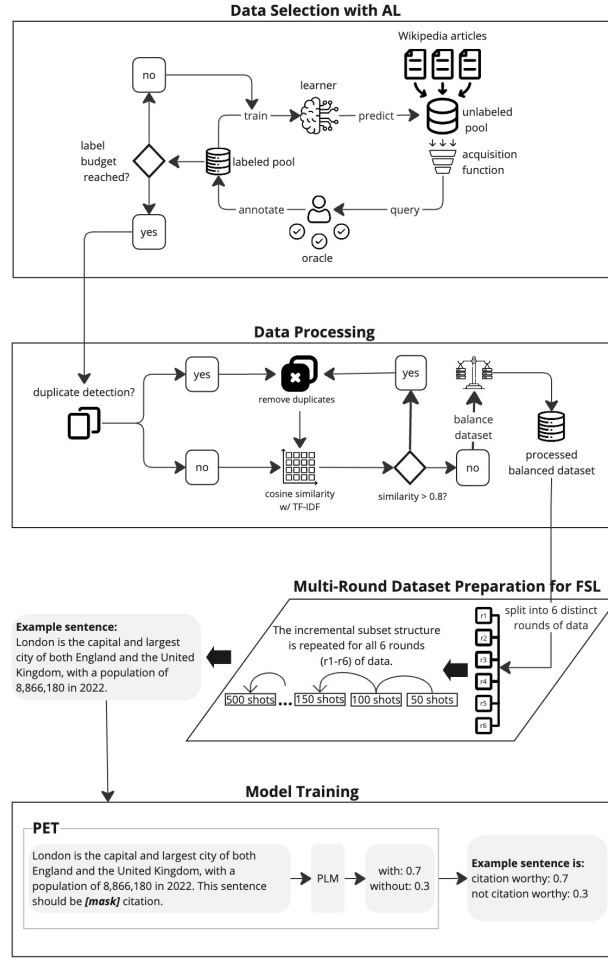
Data Selection with AL

Wikipedia articles

no

learner

train

predict

unlabeled pool

label budget reached?

labeled pool

acquisition function

annotate

query

yes

oracle

Data Processing

yes

yes

duplicate detection?

remove duplicates

balance dataset

processed balanced dataset

no

no

cosine similarity w/ TF-IDF

similarity > 0.8?

Multi-Round Dataset Preparation for FSL

Example sentence:
London is the capital and largest city of both England and the United Kingdom, with a population of 8,866,180 in 2022.

The incremental subset structure is repeated for all 6 rounds (r1-r6) of data.

split into 6 distinct rounds of data

r1
r2
r3
r4
r5
r6

500 shots ... 150 shots 100 shots 50 shots

Model Training

PET

London is the capital and largest city of both England and the United Kingdom, with a population of 8,866,180 in 2022. This sentence should be ***[mask]*** citation.

PLM

with: 0.7
without: 0.3

Example sentence is:
citation worthy: 0.7
not citation worthy: 0.3